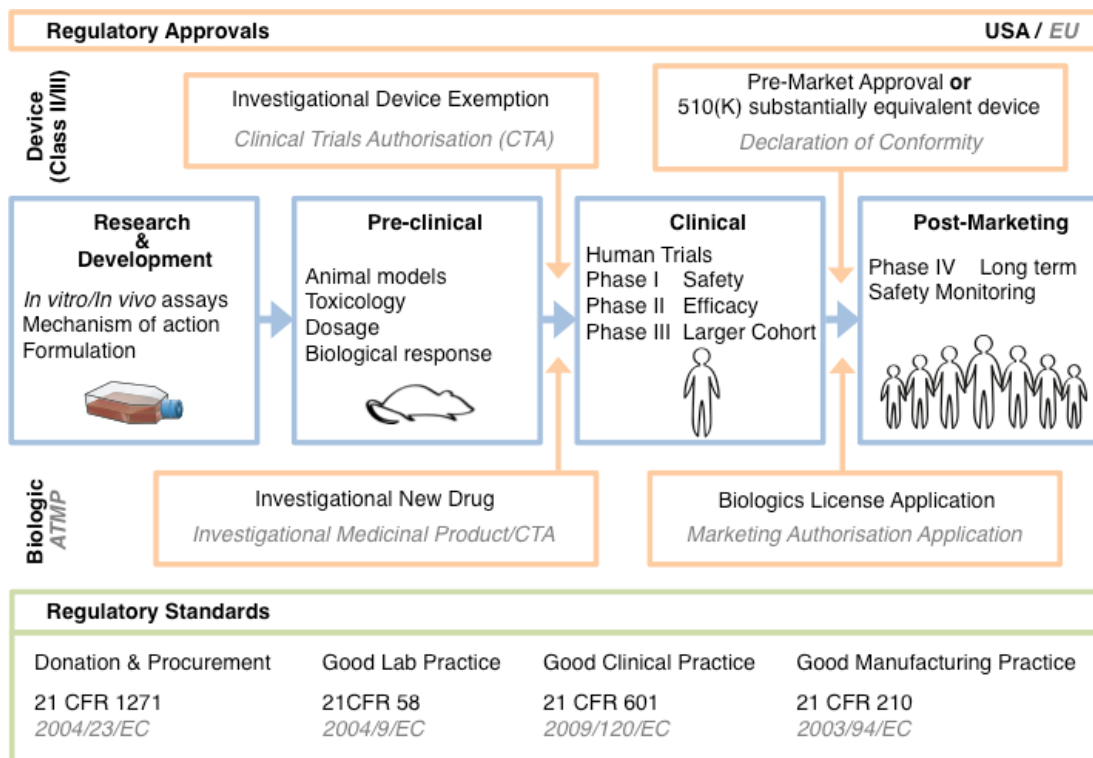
Regulatory Approvals

USA / EU

Device (Class II/III)

Investigational Device Exemption
Clinical Trials Authorisation (CTA)

Pre-Market Approval or 510(K) substantially equivalent device
Declaration of Conformity

Research & Development
In vitro/In vivo assays
Mechanism of action
Formulation

Pre-clinical
Animal models
Toxicology
Dosage
Biological response

Clinical
Human Trials
Phase I Safety
Phase II Efficacy
Phase III Larger Cohort

Post-Marketing
Phase IV Long term
Safety Monitoring

Biologic
ATMP

Investigational New Drug
Investigational Medicinal Product/CTA

Biologics License Application
Marketing Authorisation Application

Regulatory Standards

| Donation & Procurement | Good Lab Practice | Good Clinical Practice | Good Manufacturing Practice |
|---|---|---|---|
| 21 CFR 1271 | 21CFR 58 | 21 CFR 601 | 21 CFR 210 |
| 2004/23/EC | 2004/9/EC | 2009/120/EC | 2003/94/EC |